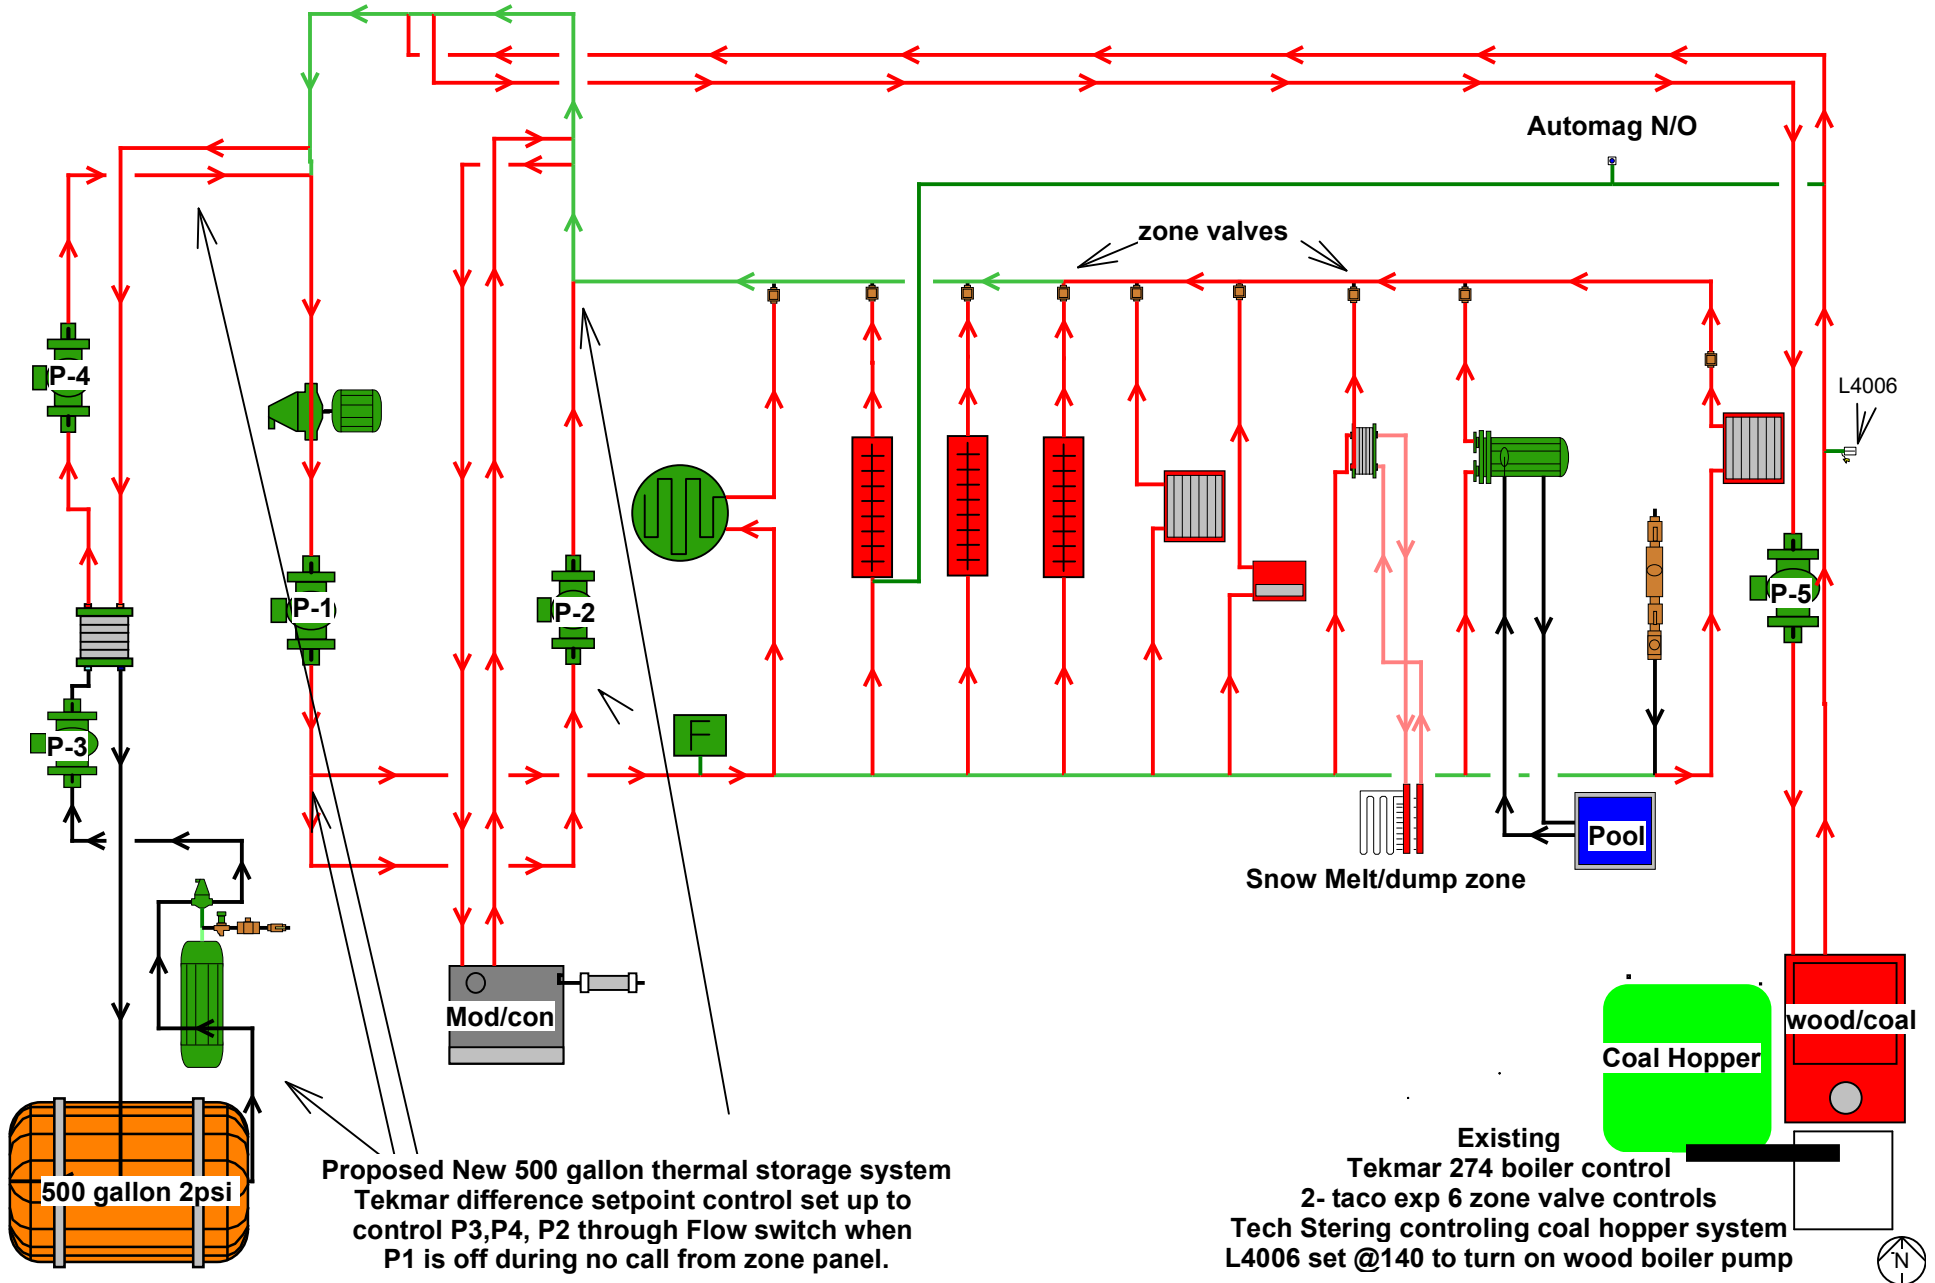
Automag N/O

zone valves

L4006

P-4

P-1

P-2

P-3

P-5

F

Pool

Snow Melt/dump zone

Mod/con

wood/coal

Coal Hopper

500 gallon 2psi

Proposed New 500 gallon thermal storage system
Tekmar difference setpoint control set up to
control P3,P4, P2 through Flow switch when
P1 is off during no call from zone panel.

Existing
Tekmar 274 boiler control
2- taco exp 6 zone valve controls
Tech Stering controling coal hopper system
L4006 set @140 to turn on wood boiler pump

N